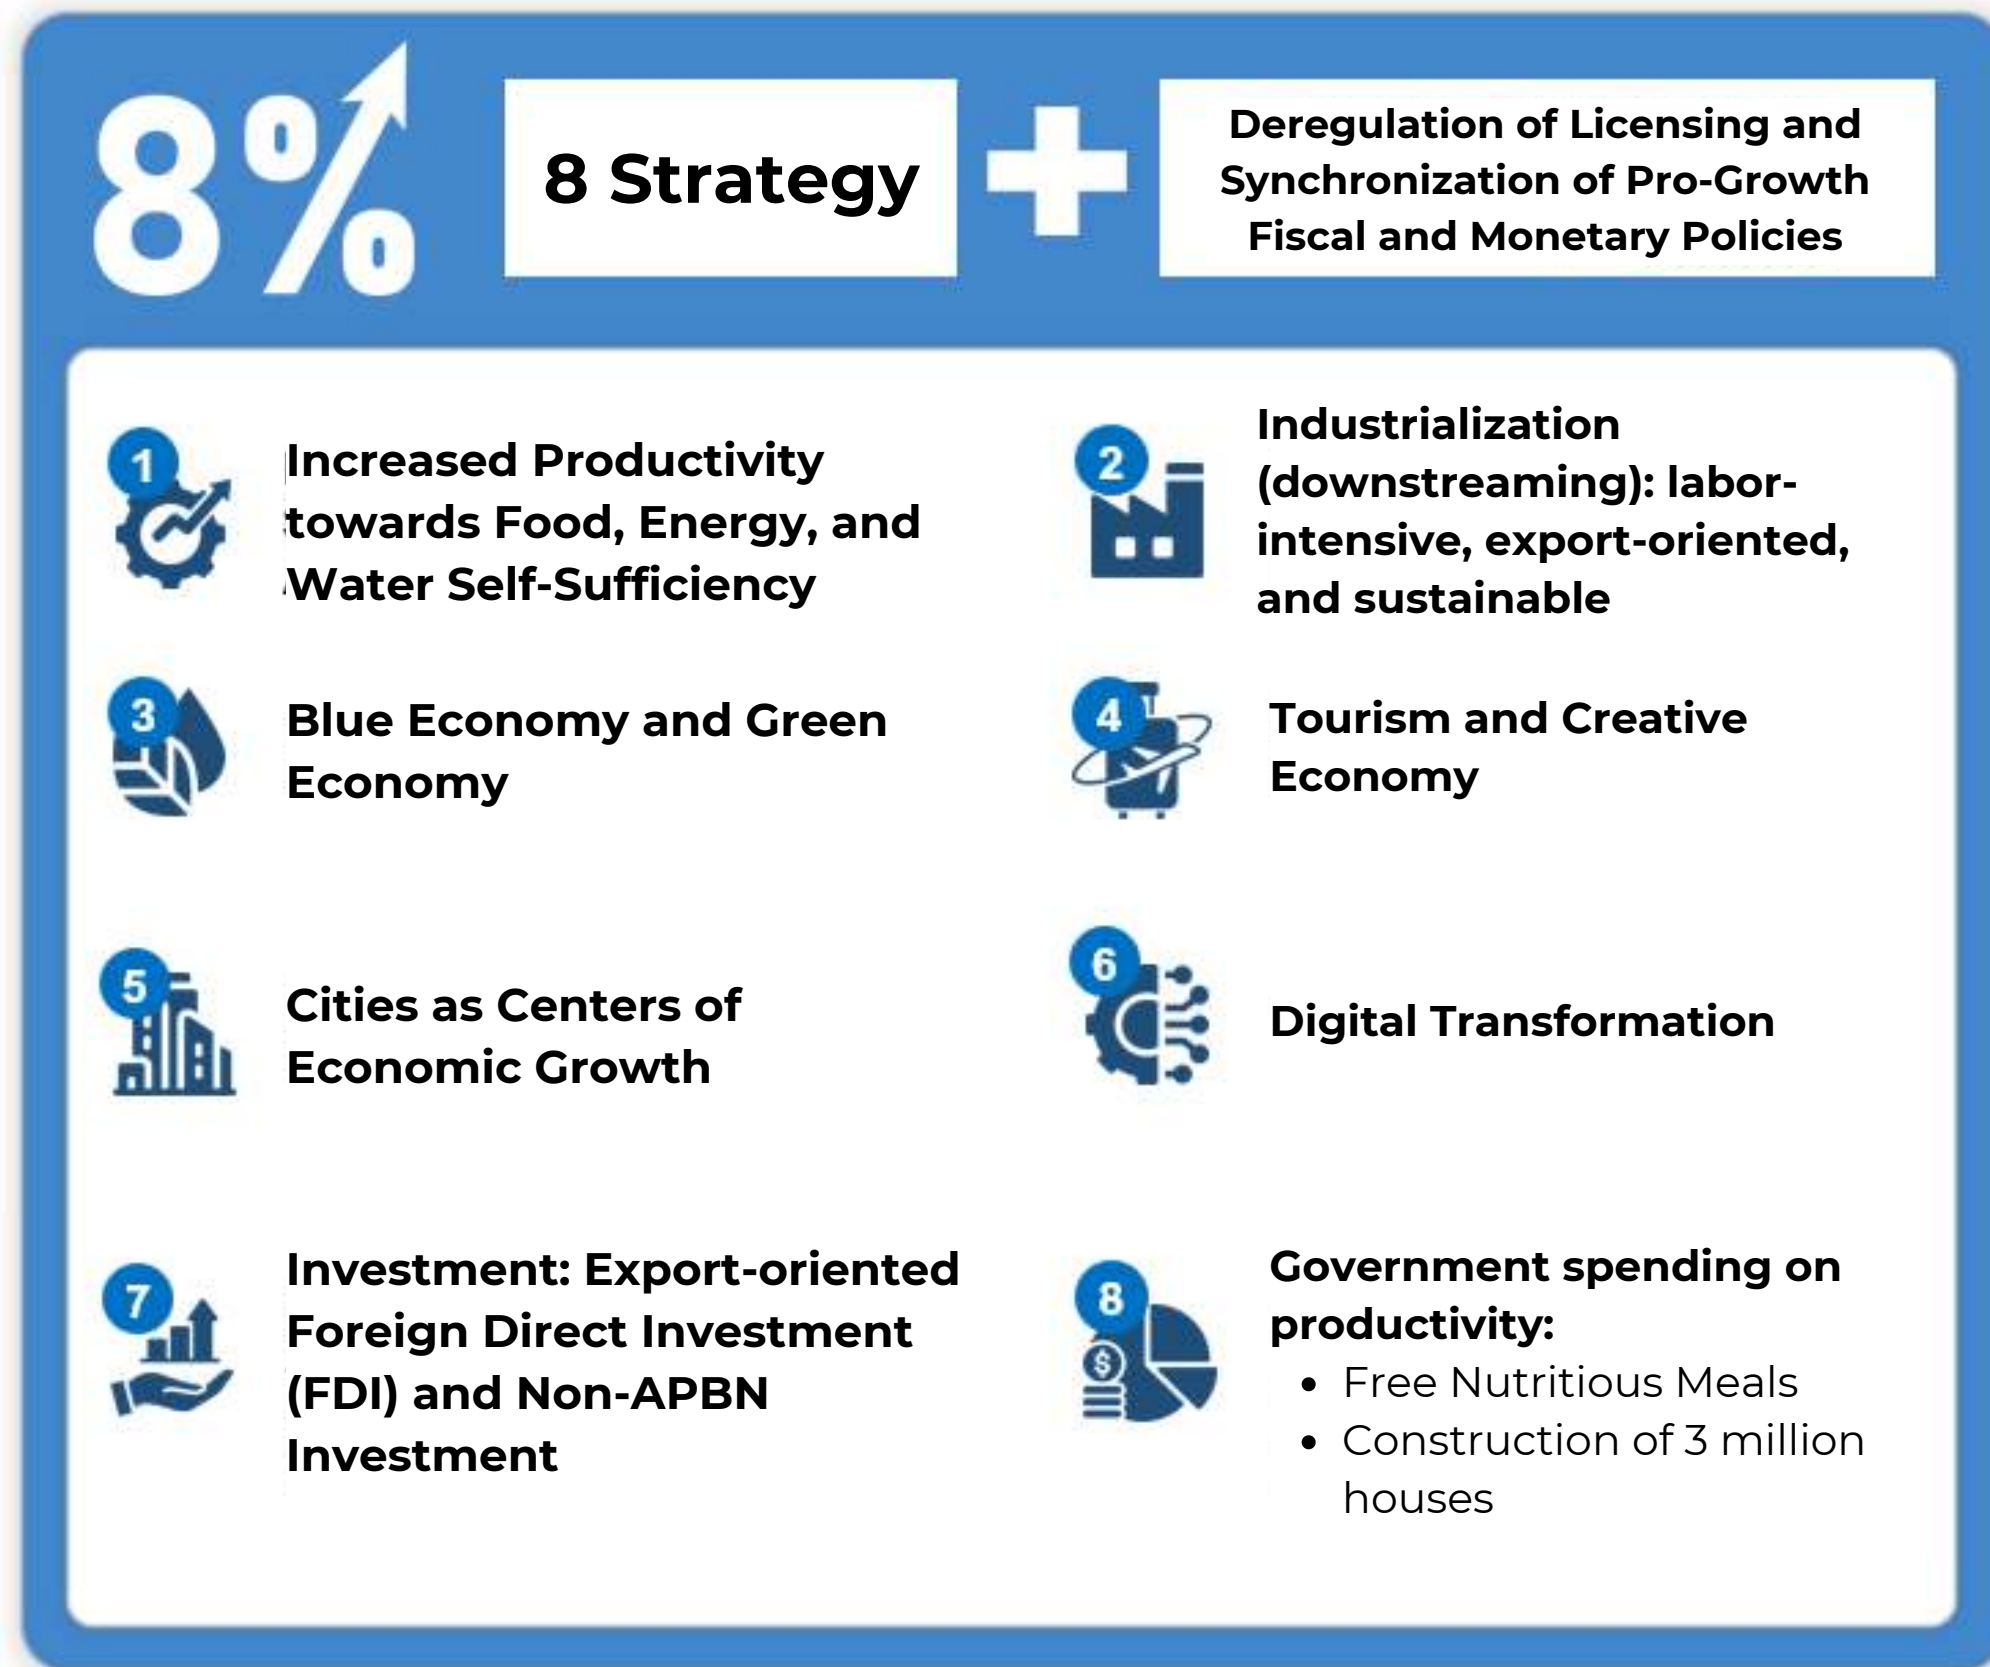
8%

8 Strategy

+

Deregulation of Licensing and Synchronization of Pro-Growth Fiscal and Monetary Policies

1

Increased Productivity towards Food, Energy, and Water Self-Sufficiency

2

Industrialization (downstreaming): labor-intensive, export-oriented, and sustainable

3

Blue Economy and Green Economy

4

Tourism and Creative Economy

5

Cities as Centers of Economic Growth

6

Digital Transformation

7

Investment: Export-oriented Foreign Direct Investment (FDI) and Non-APBN Investment

8

Government spending on productivity:

- Free Nutritious Meals
- Construction of 3 million houses